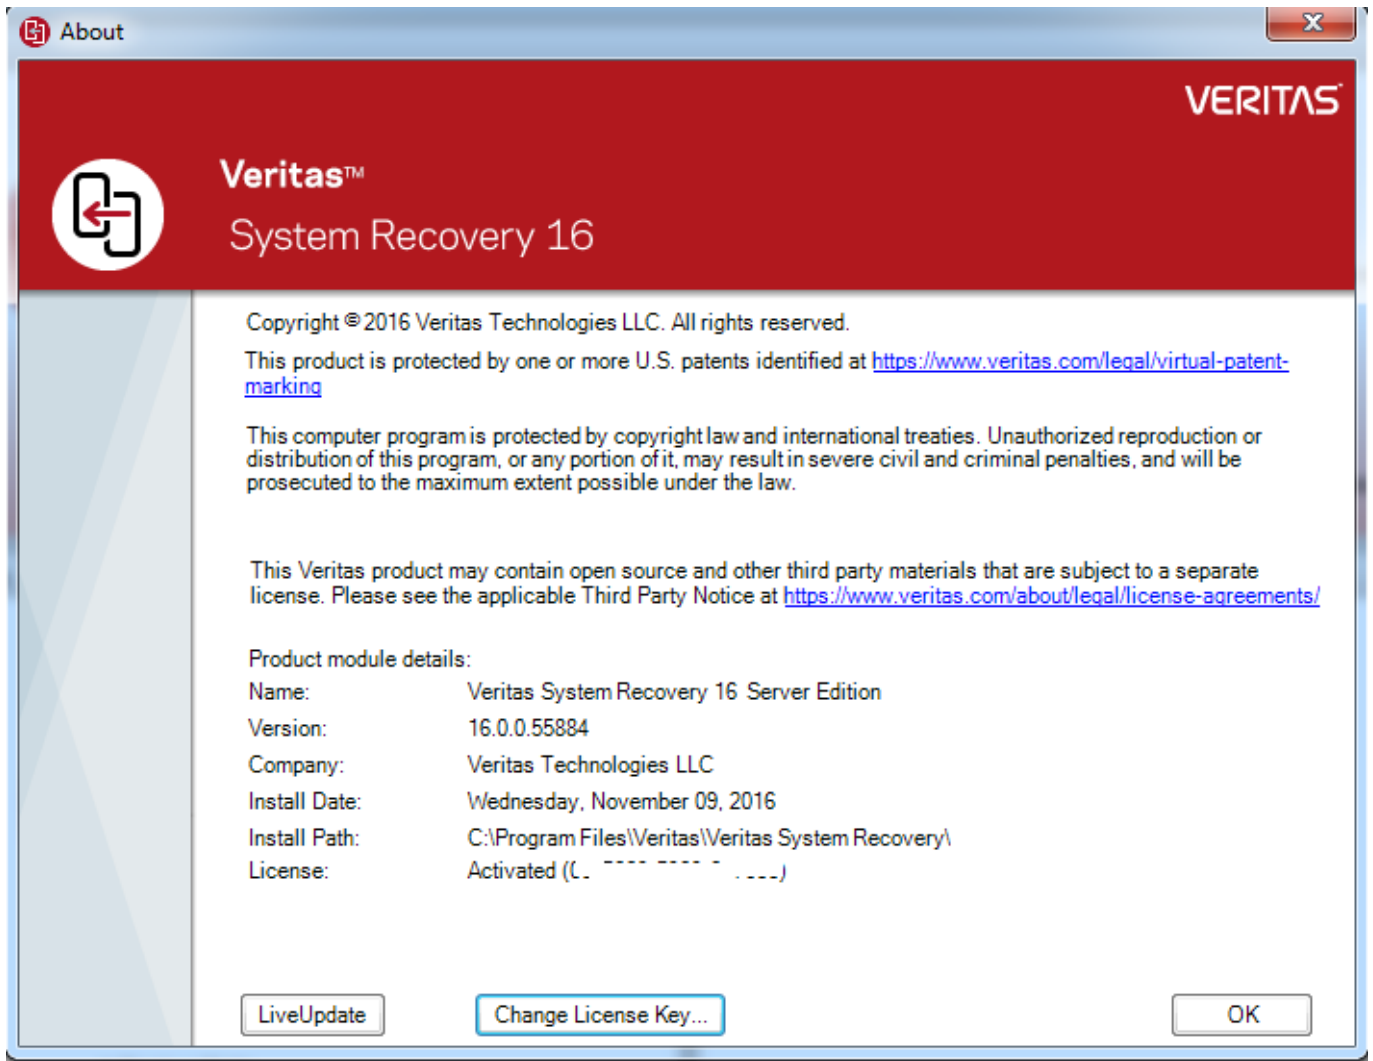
About

X

VERITAS

Veritas™

System Recovery 16

Copyright © 2016 Veritas Technologies LLC. All rights reserved.

This product is protected by one or more U.S. patents identified at https://www.veritas.com/legal/virtual-patent-marking

This computer program is protected by copyright law and international treaties. Unauthorized reproduction or distribution of this program, or any portion of it, may result in severe civil and criminal penalties, and will be prosecuted to the maximum extent possible under the law.

This Veritas product may contain open source and other third party materials that are subject to a separate license. Please see the applicable Third Party Notice at https://www.veritas.com/about/legal/license-agreements/

Product module details:

| | |
|---|---|
| Name: | Veritas System Recovery 16 Server Edition |
| Version: | 16.0.0.55884 |
| Company: | Veritas Technologies LLC |
| Install Date: | Wednesday, November 09, 2016 |
| Install Path: | C:\Program Files\Veritas\Veritas System Recovery\ |
| License: | Activated ([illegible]) |

LiveUpdate

Change License Key...

OK